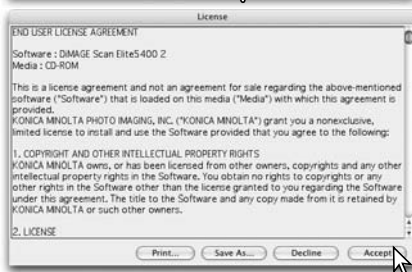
License

END USER LICENSE AGREEMENT

Software : DiMAGE Scan Elite5400 2
Media : CD-ROM

This is a license agreement and not an agreement for sale regarding the above-mentioned software ("Software") that is loaded on this media ("Media") with which this agreement is provided.
KONICA MINOLTA PHOTO IMAGING, INC. ("KONICA MINOLTA") grant you a nonexclusive, limited license to install and use the Software provided that you agree to the following:

1. COPYRIGHT AND OTHER INTELLECTUAL PROPERTY RIGHTS
KONICA MINOLTA owns, or has been licensed from other owners, copyrights and any other intellectual property rights in the Software. You obtain no rights to copyrights or any other rights in the Software other than the license granted to you regarding the Software under this agreement. The title to the Software and any copy made from it is retained by KONICA MINOLTA or such other owners.

2. LICENSE

Print... Save As... Decline Accept